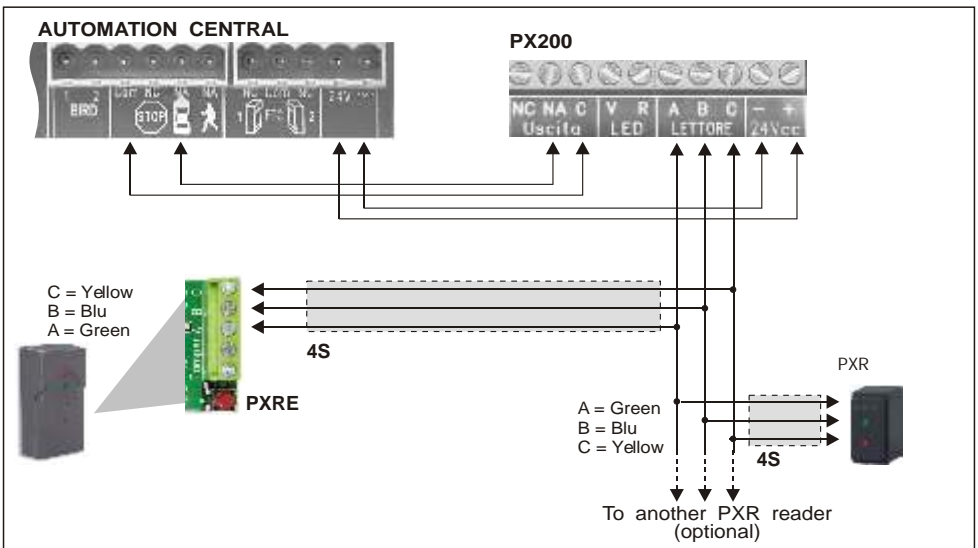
AUTOMATION CENTRAL

1 2 BIRD COM NC STOP NA NA NC L20 NC 1 FC 2 24V

PX200

NC NA C Uscita V R LED A B C LETTORE – + 24Vcc

C = Yellow
B = Blu
A = Green

4S

PXRE

PXR

A = Green
B = Blu
C = Yellow

4S

To another PXR reader (optional)